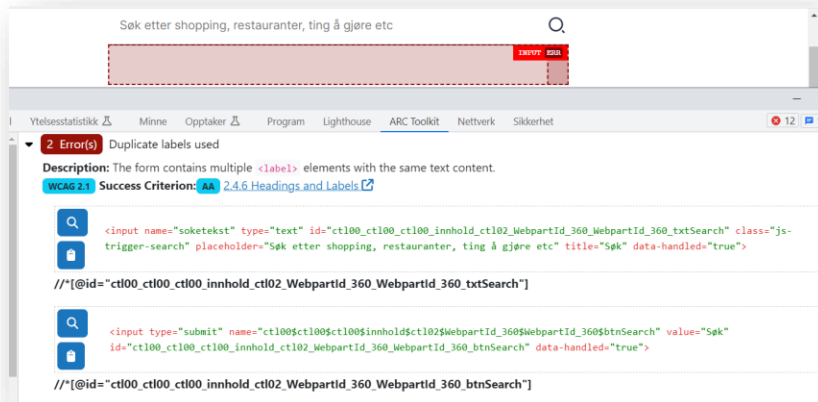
Søk etter shopping, restauranter, ting å gjøre etc

INPUT ERR

Ytelsesstatistikk Minne Opptaker Program Lighthouse ARC Toolkit Nettverk Sikkerhet 12

2 Error(s) Duplicate labels used

Description: The form contains multiple <label> elements with the same text content.

WCAG 2.1 Success Criterion: AA 2.4.6 Headings and Labels

<input name="soketekst" type="text" id="ctl00_ctl00_ctl00_innhold_ctl02_WebpartId_360_WebpartId_360_txtSearch" class="js-trigger-search" placeholder="Søk etter shopping, restauranter, ting å gjøre etc" title="Søk" data-handled="true">

//*[@id="ctl00_ctl00_ctl00_innhold_ctl02_WebpartId_360_WebpartId_360_txtSearch"]

<input type="submit" name="ctl00$ctl00$ctl00$innhold$ctl02$WebpartId_360$WebpartId_360$btnSearch" value="Søk" id="ctl00_ctl00_ctl00_innhold_ctl02_WebpartId_360_WebpartId_360_btnSearch" data-handled="true">

//*[@id="ctl00_ctl00_ctl00_innhold_ctl02_WebpartId_360_WebpartId_360_btnSearch"]